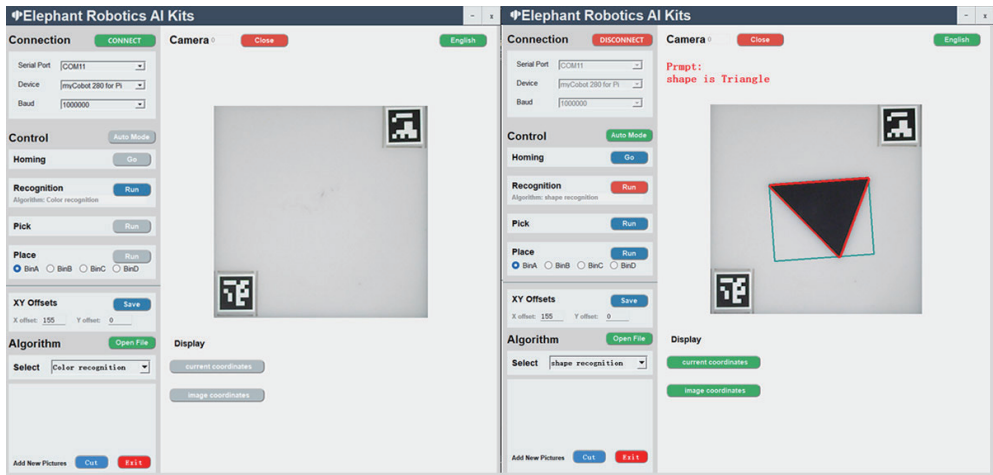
Elephant Robotics AI Kits

Connection CONNECT

Serial Port COM11
Device myCobot 280 for Pi
Baud 1000000

Control Auto Mode

Homing Go

Recognition Run
Algorithm: Color recognition

Pick Run

Place Run
BinA BinB BinC BinD

XY Offsets Save
X offset: 155 Y offset: 0

Algorithm Open File

Select Color recognition

Add New Pictures Cut Exit

Camera Close English

Display

current coordinates

image coordinates

Elephant Robotics AI Kits

Connection DISCONNECT

Serial Port COM11
Device myCobot 280 for Pi
Baud 1000000

Control Auto Mode

Homing Go

Recognition Run
Algorithm: shape recognition

Pick Run

Place Run
BinA BinB BinC BinD

XY Offsets Save
X offset: 155 Y offset: 0

Algorithm Open File

Select shape recognition

Add New Pictures Cut Exit

Camera Close English

Prmpt:
shape is Triangle

Display

current coordinates

image coordinates